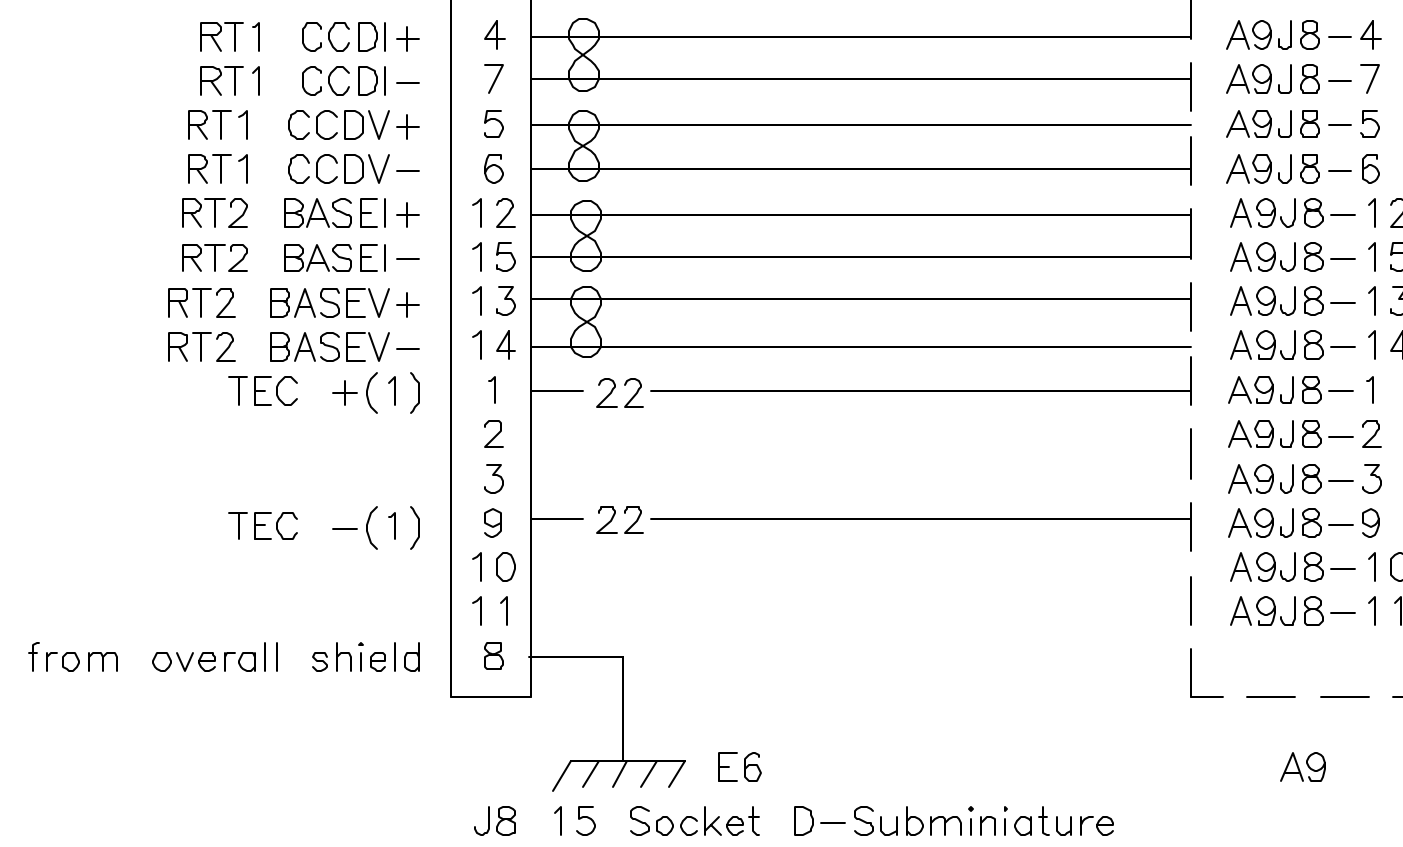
RT1 CCDI+ 4
RT1 CCDI− 7
RT1 CCDV+ 5
RT1 CCDV− 6
RT2 BASEI+ 12
RT2 BASEI− 15
RT2 BASEV+ 13
RT2 BASEV− 14
TEC +(1) 1
2
3
TEC −(1) 9
10
11
from overall shield 8

22
22

A9J8−4
A9J8−7
A9J8−5
A9J8−6
A9J8−12
A9J8−15
A9J8−13
A9J8−14
A9J8−1
A9J8−2
A9J8−3
A9J8−9
A9J8−10
A9J8−11

E6
A9
J8 15 Socket D−Subminiature